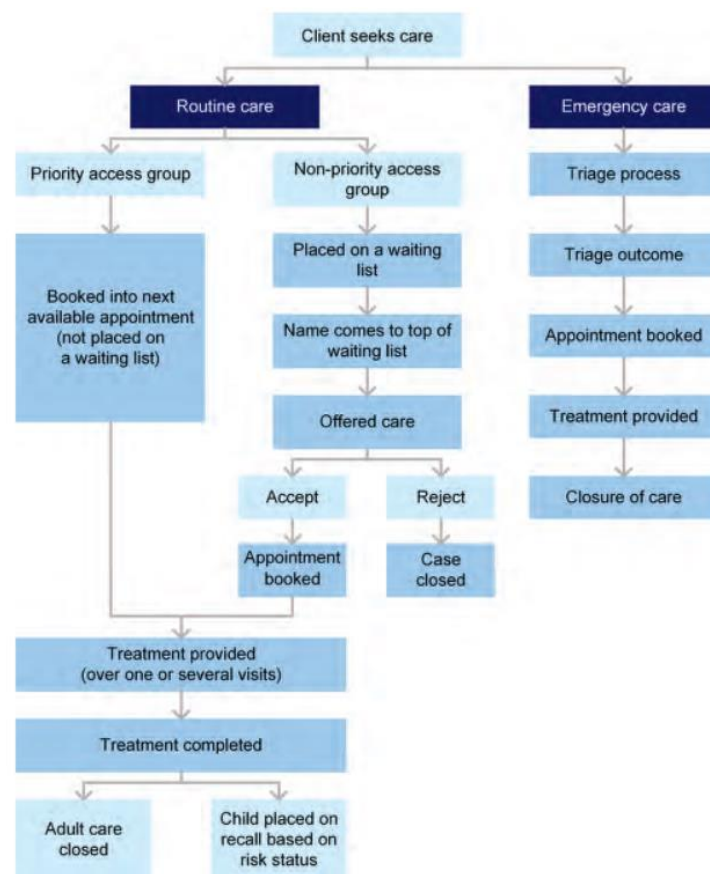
Client seeks care

Routine care

Emergency care

Priority access group

Non-priority access group

Triage process

Booked into next available appointment (not placed on a waiting list)

Placed on a waiting list

Triage outcome

Name comes to top of waiting list

Appointment booked

Offered care

Treatment provided

Accept

Reject

Closure of care

Appointment booked

Case closed

Treatment provided (over one or several visits)

Treatment completed

Adult care closed

Child placed on recall based on risk status